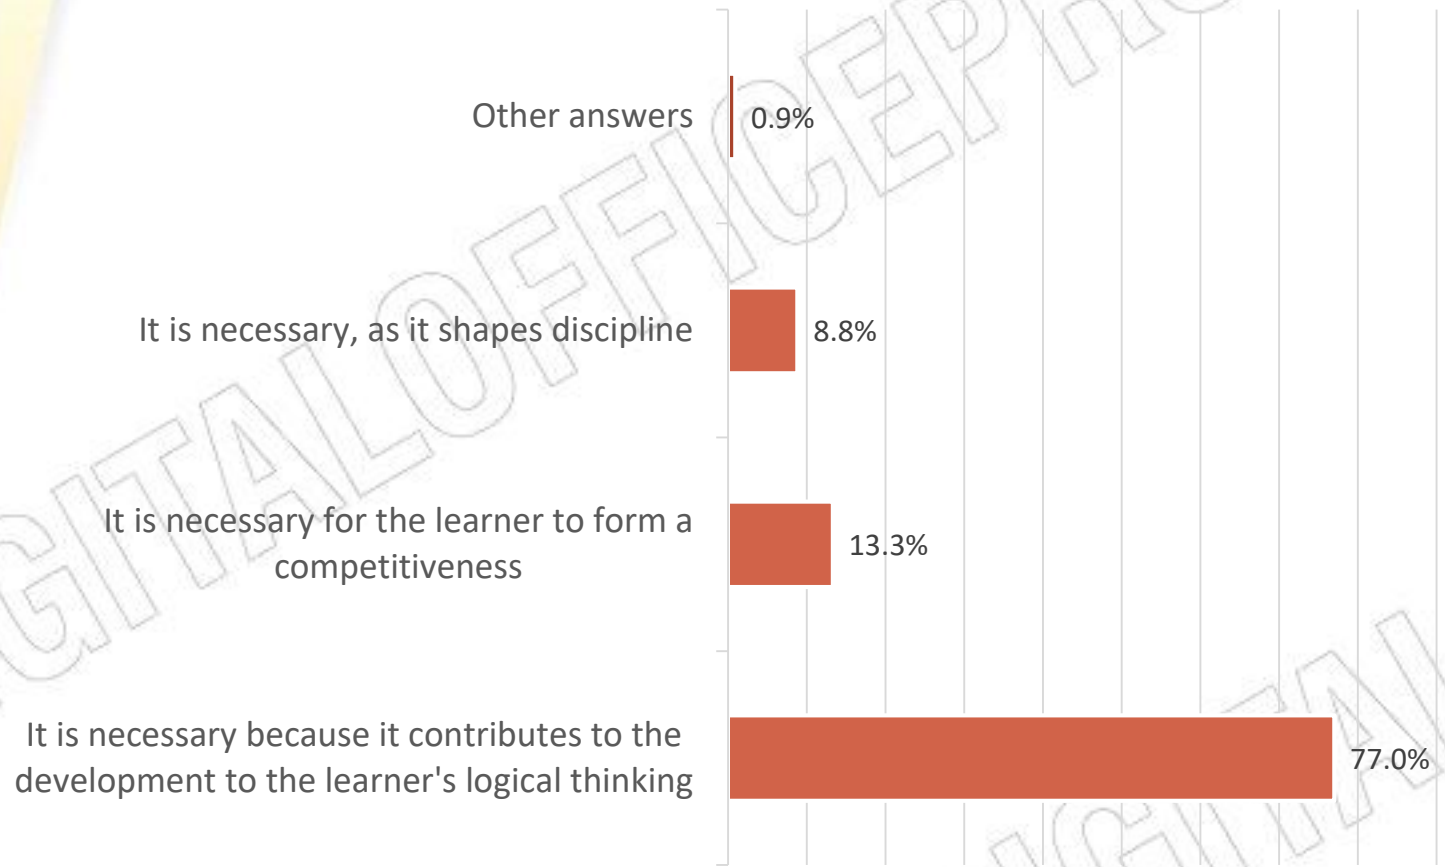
Other answers
0.9%

It is necessary, as it shapes discipline
8.8%

It is necessary for the learner to form a competitiveness
13.3%

It is necessary because it contributes to the development to the learner's logical thinking
77.0%

GITALOFFICEPR
GITAL